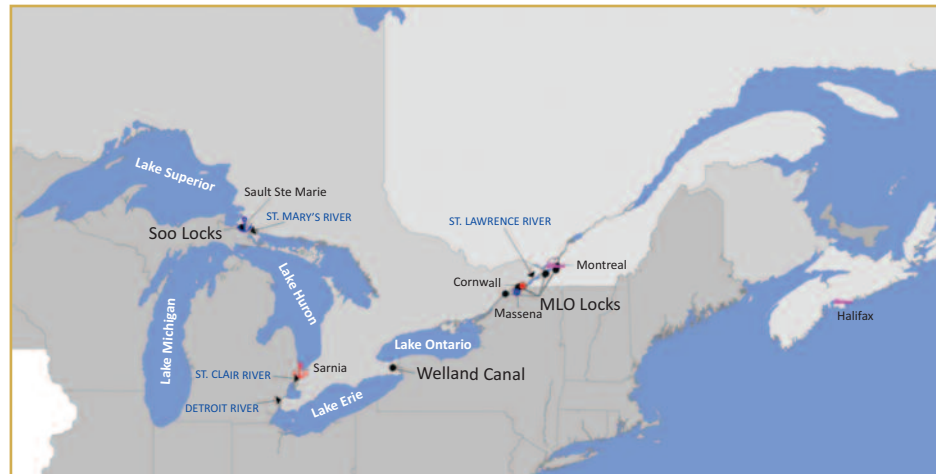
Lake Superior
Sault Ste Marie
ST. MARY'S RIVER
Soo Locks
ST. LAWRENCE RIVER
Montreal
Lake Huron
Cornwall
MLO Locks
Massena
Lake Michigan
Halifax
Lake Ontario
Sarnia
ST. CLAIR RIVER
Welland Canal
DETROIT RIVER
Lake Erie